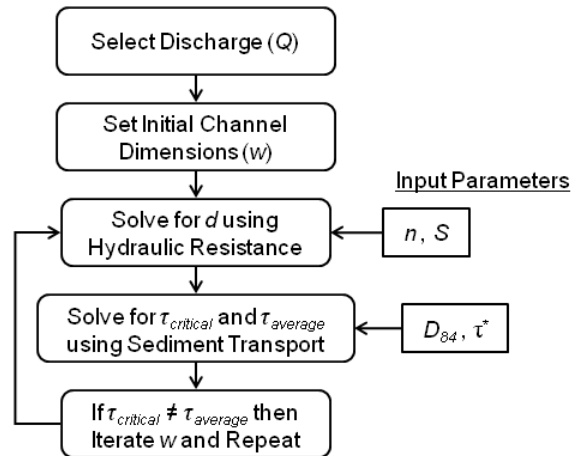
Select Discharge ($Q$)

Set Initial Channel Dimensions ($w$)

Input Parameters

Solve for $d$ using Hydraulic Resistance

$n$, $S$

Solve for $\tau_{critical}$ and $\tau_{average}$ using Sediment Transport

$D_{84}$, $\tau^*$

If $\tau_{critical} \neq \tau_{average}$ then Iterate w and Repeat